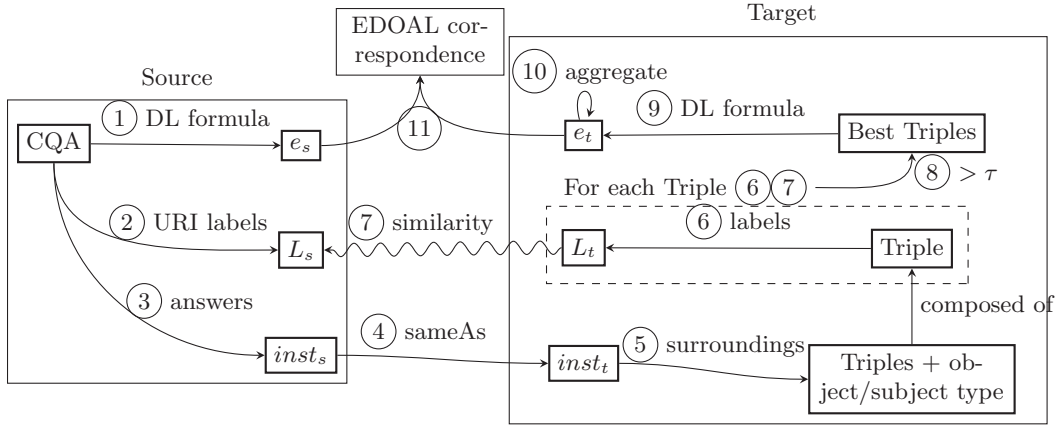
EDOAL correspondence

Target

Source

10 aggregate

1 DL formula

CQA

$e_s$

11

$e_t$

9 DL formula

Best Triples

For each Triple 6 7

8 $> \tau$

6 labels

2 URI labels

$L_s$

7 similarity

$L_t$

Triple

3 answers

composed of

4 sameAs

$inst_s$

$inst_t$

5 surroundings

Triples + object/subject type